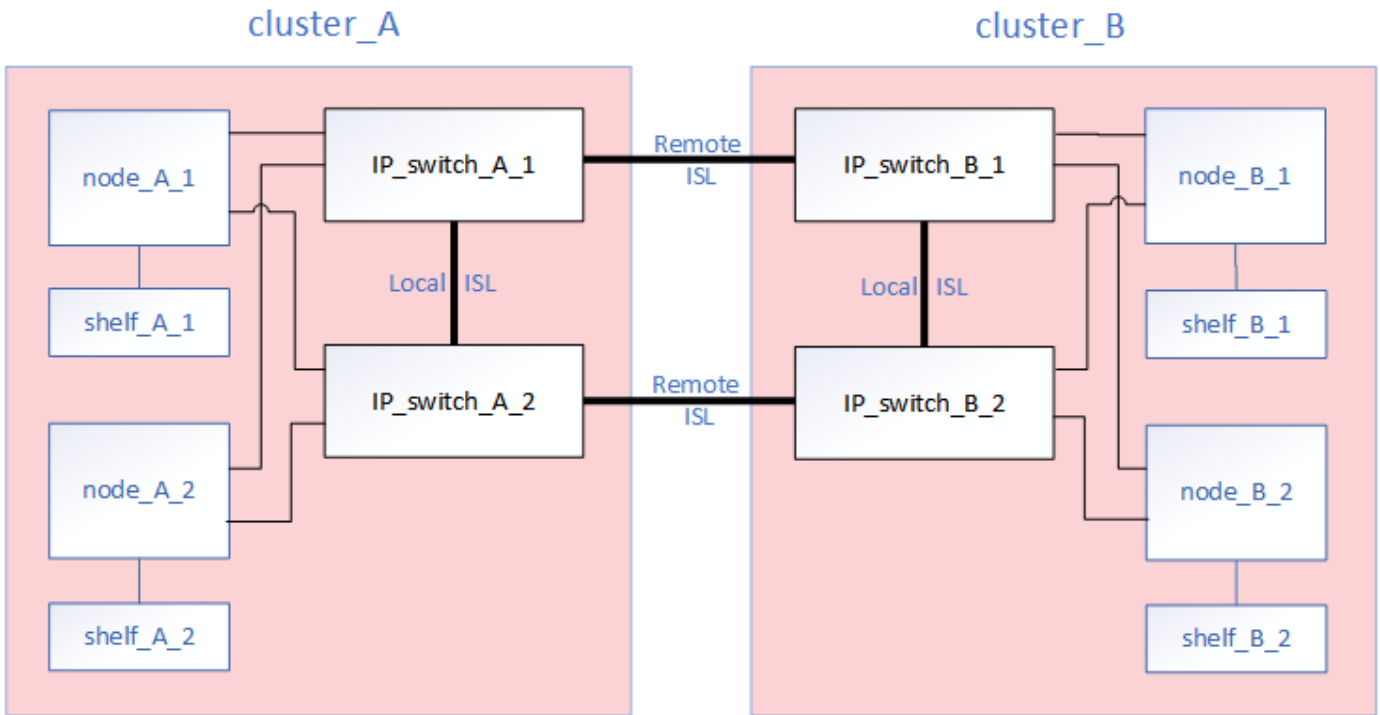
cluster_A

cluster_B

node_A_1

IP_switch_A_1

Remote ISL

IP_switch_B_1

node_B_1

Local ISL

Local ISL

shelf_A_1

shelf_B_1

IP_switch_A_2

Remote ISL

IP_switch_B_2

node_A_2

node_B_2

shelf_A_2

shelf_B_2